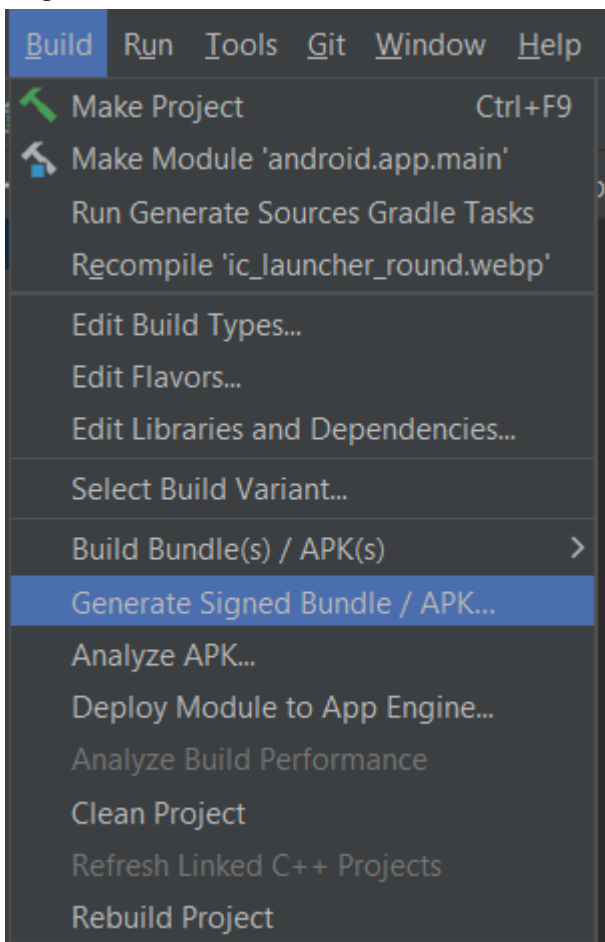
Build Run Tools Git Window Help

Make Project Ctrl+F9
Make Module 'android.app.main'
Run Generate Sources Gradle Tasks
Recompile 'ic_launcher_round.webp'

Edit Build Types...
Edit Flavors...
Edit Libraries and Dependencies...

Select Build Variant...

Build Bundle(s) / APK(s)
Generate Signed Bundle / APK...
Analyze APK...
Deploy Module to App Engine...
Analyze Build Performance
Clean Project
Refresh Linked C++ Projects
Rebuild Project